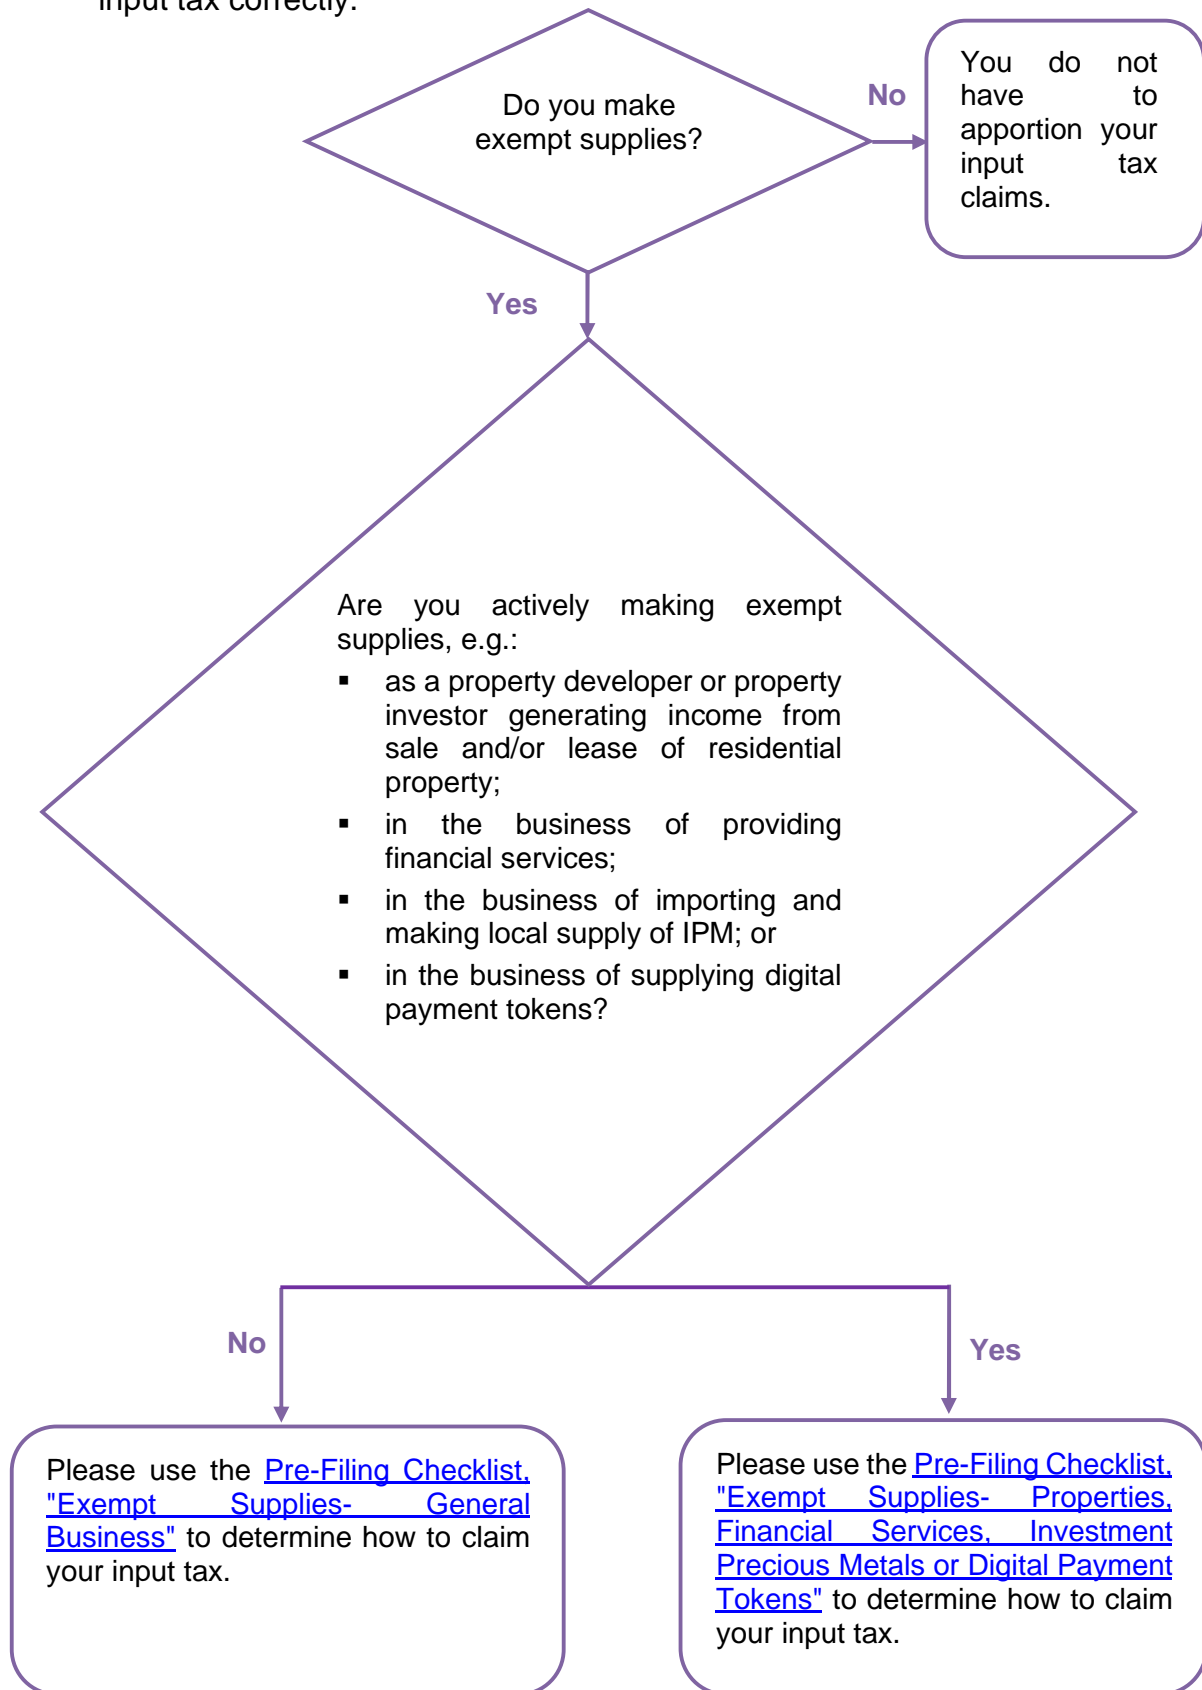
input tax correctly.

Do you make exempt supplies?

No

You do not have to apportion your input tax claims.

Yes

Are you actively making exempt supplies, e.g.:

- as a property developer or property investor generating income from sale and/or lease of residential property;
- in the business of providing financial services;
- in the business of importing and making local supply of IPM; or
- in the business of supplying digital payment tokens?

No

Yes

Please use the Pre-Filing Checklist, "Exempt Supplies- General Business" to determine how to claim your input tax.

Please use the Pre-Filing Checklist, "Exempt Supplies- Properties, Financial Services, Investment Precious Metals or Digital Payment Tokens" to determine how to claim your input tax.